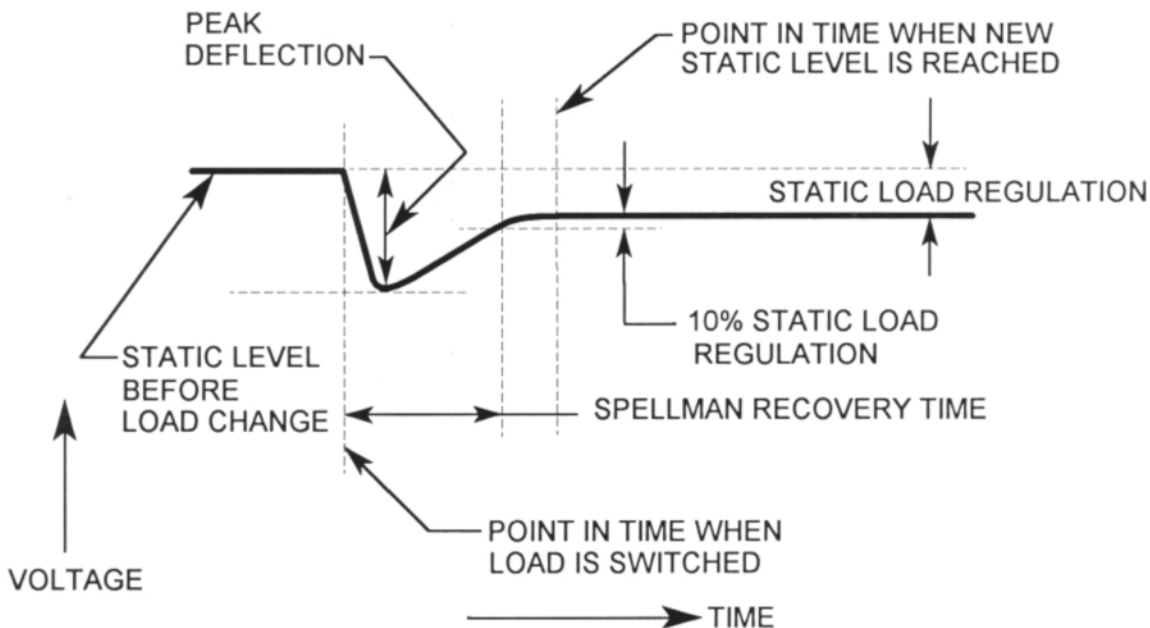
PEAK DEFLECTION

POINT IN TIME WHEN NEW STATIC LEVEL IS REACHED

STATIC LOAD REGULATION

10% STATIC LOAD REGULATION

STATIC LEVEL BEFORE LOAD CHANGE

SPELLMAN RECOVERY TIME

POINT IN TIME WHEN LOAD IS SWITCHED

VOLTAGE

TIME